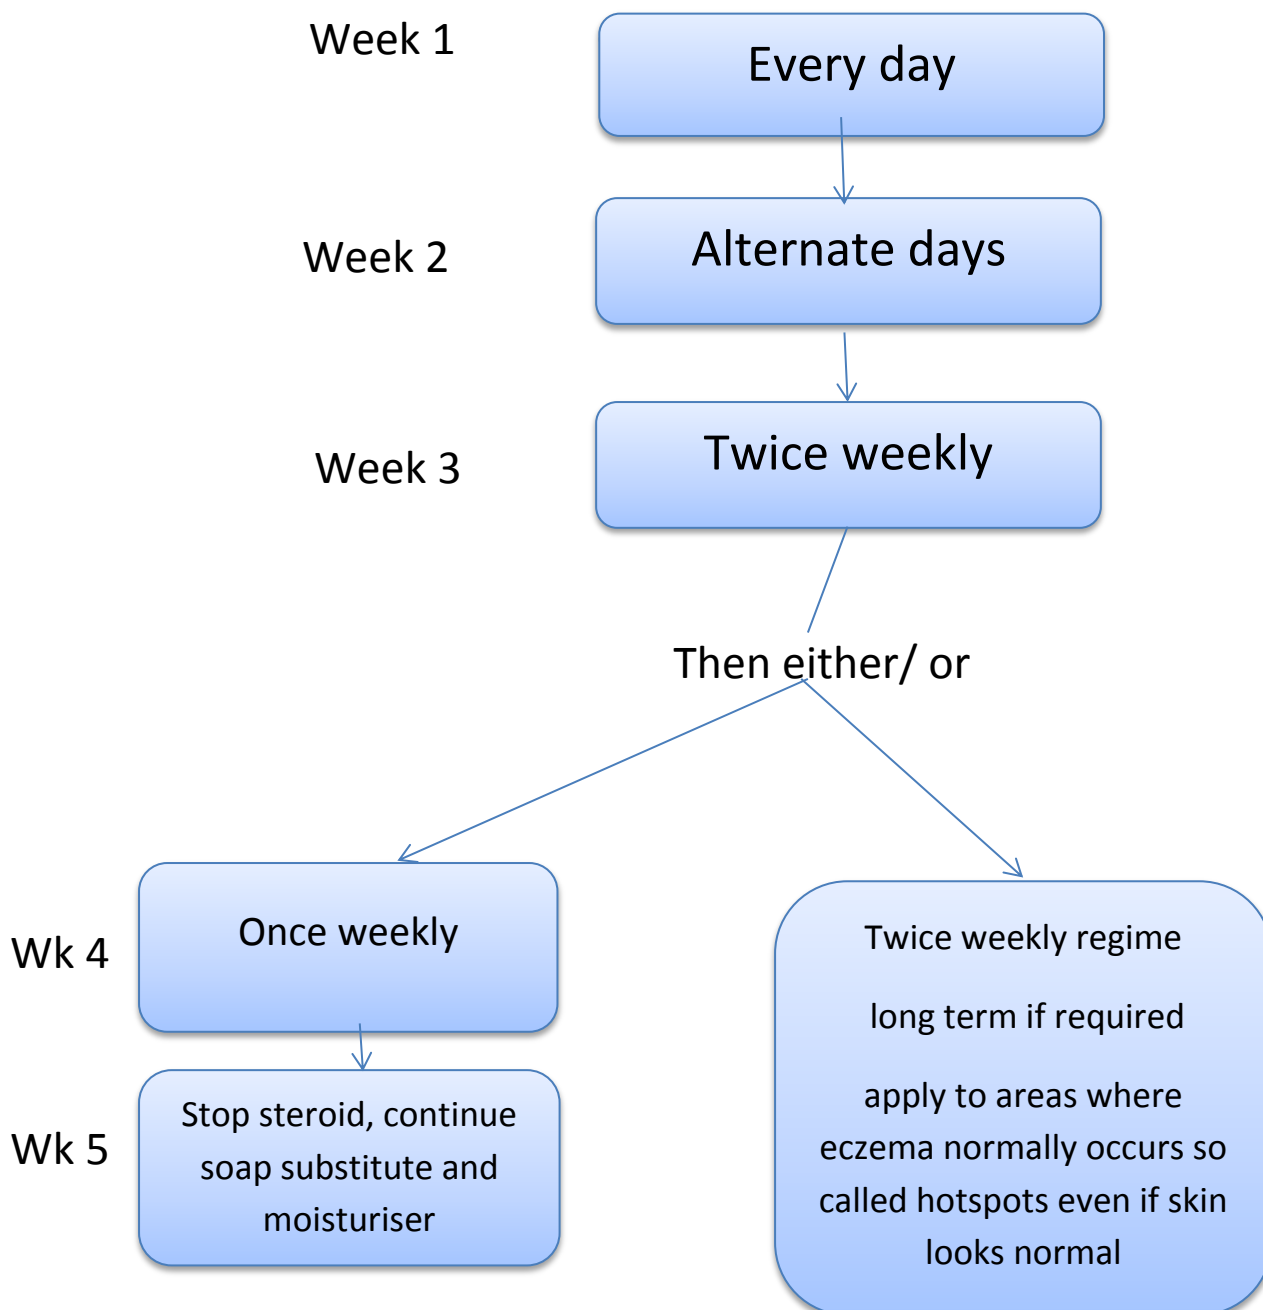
Week 1

Every day

Week 2

Alternate days

Week 3

Twice weekly

Then either/ or

Wk 4

Once weekly

Wk 5

Stop steroid, continue soap substitute and moisturiser

Twice weekly regime

long term if required

apply to areas where eczema normally occurs so called hotspots even if skin looks normal